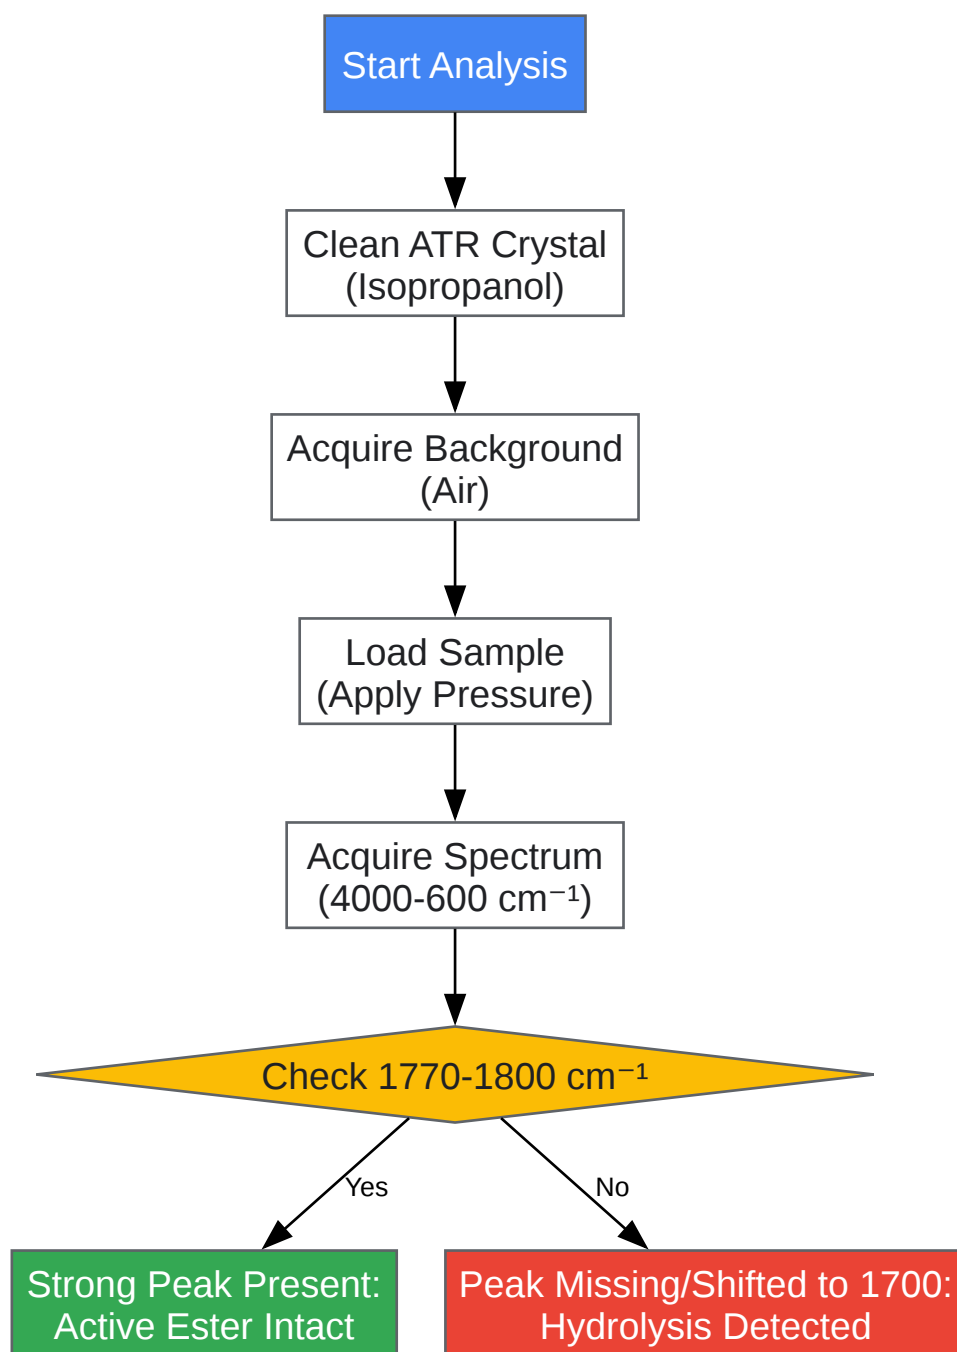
Start Analysis

Clean ATR Crystal (Isopropanol)

Acquire Background (Air)

Load Sample (Apply Pressure)

Acquire Spectrum (4000-600 cm$^{-1}$)

Check 1770-1800 cm$^{-1}$

Yes

No

Strong Peak Present: Active Ester Intact

Peak Missing/Shifted to 1700: Hydrolysis Detected